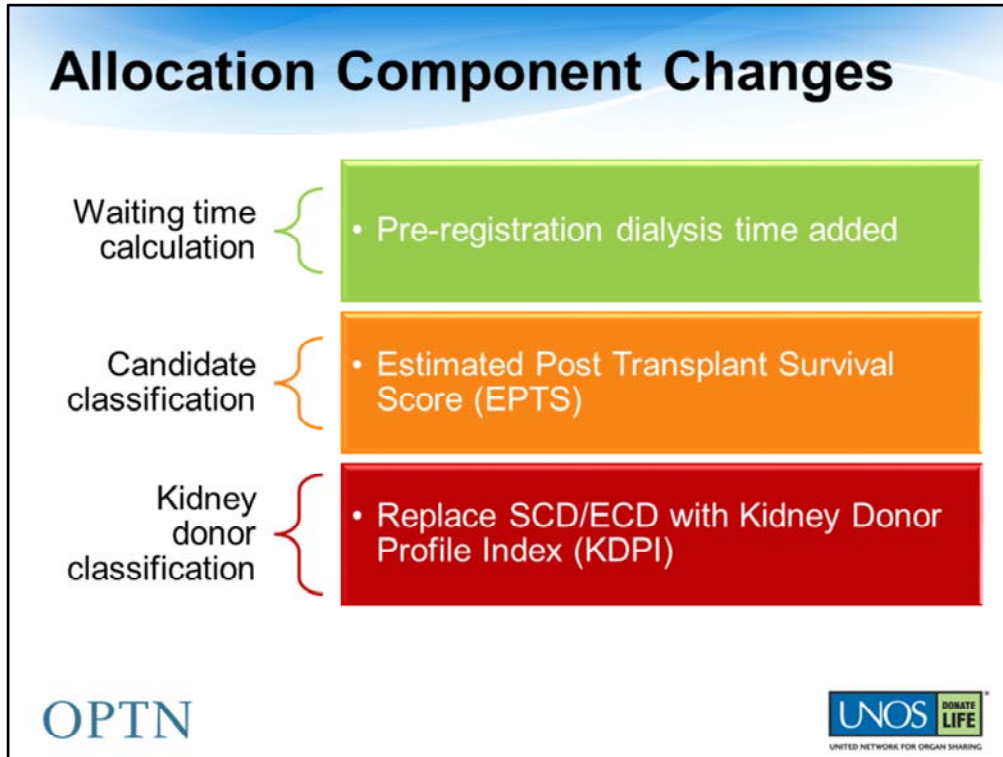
Allocation Component Changes

Waiting time calculation

• Pre-registration dialysis time added

Candidate classification

• Estimated Post Transplant Survival Score (EPTS)

Kidney donor classification

• Replace SCD/ECD with Kidney Donor Profile Index (KDPI)

OPTN

UNOS DONATE LIFE

UNITED NETWORK FOR ORGAN SHARING